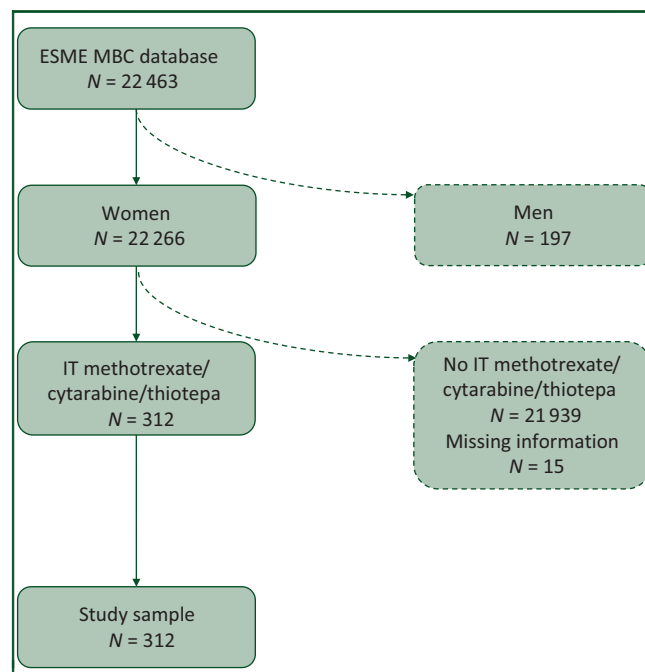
ESME MBC database
$N$ = 22 463

Women
$N$ = 22 266

Men
$N$ = 197

IT methotrexate/ cytarabine/thiotepa
$N$ = 312

No IT methotrexate/ cytarabine/thiotepa
$N$ = 21 939
Missing information
$N$ = 15

Study sample
$N$ = 312